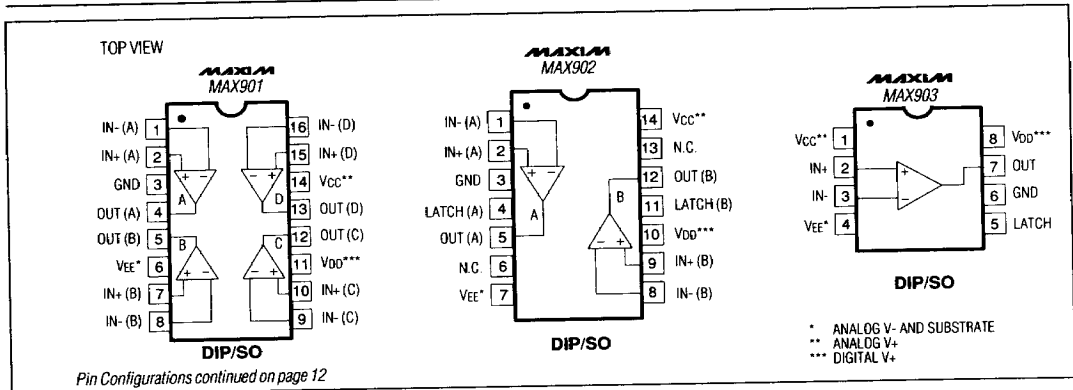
TOP VIEW

MAXIM
MAX901

IN- (A) 1
IN+ (A) 2
GND 3
OUT (A) 4
OUT (B) 5
VEE* 6
IN+ (B) 7
IN- (B) 8

16 IN- (D)
15 IN+ (D)
14 VCC**
13 OUT (D)
12 OUT (C)
11 VDD***
10 IN+ (C)
9 IN- (C)

A B C D
+ − + − + − + −

DIP/SO

MAXIM
MAX902

IN- (A) 1
IN+ (A) 2
GND 3
LATCH (A) 4
OUT (A) 5
N.C. 6
VEE* 7

14 VCC**
13 N.C.
12 OUT (B)
11 LATCH (B)
10 VDD***
9 IN+ (B)
8 IN- (B)

A B
+ − − +

DIP/SO

MAXIM
MAX903

VCC** 1
IN+ 2
IN- 3
VEE* 4

8 VDD***
7 OUT
6 GND
5 LATCH

+ −

DIP/SO

* ANALOG V- AND SUBSTRATE
** ANALOG V+
*** DIGITAL V+

Pin Configurations continued on page 12